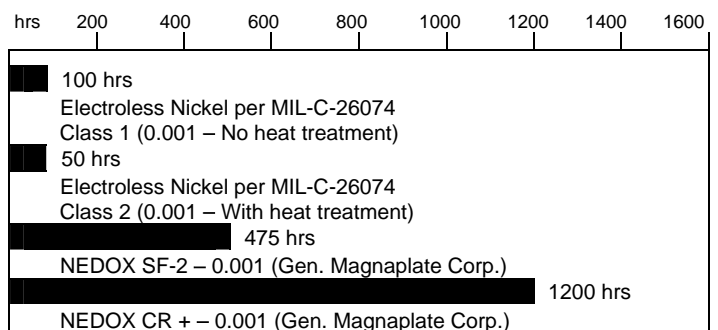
hrs 200 400 600 800 1000 1200 1400 1600

100 hrs
Electroless Nickel per MIL-C-26074
Class 1 (0.001 – No heat treatment)

50 hrs
Electroless Nickel per MIL-C-26074
Class 2 (0.001 – With heat treatment)

475 hrs
NEDOX SF-2 – 0.001 (Gen. Magnaplate Corp.)

1200 hrs
NEDOX CR + – 0.001 (Gen. Magnaplate Corp.)